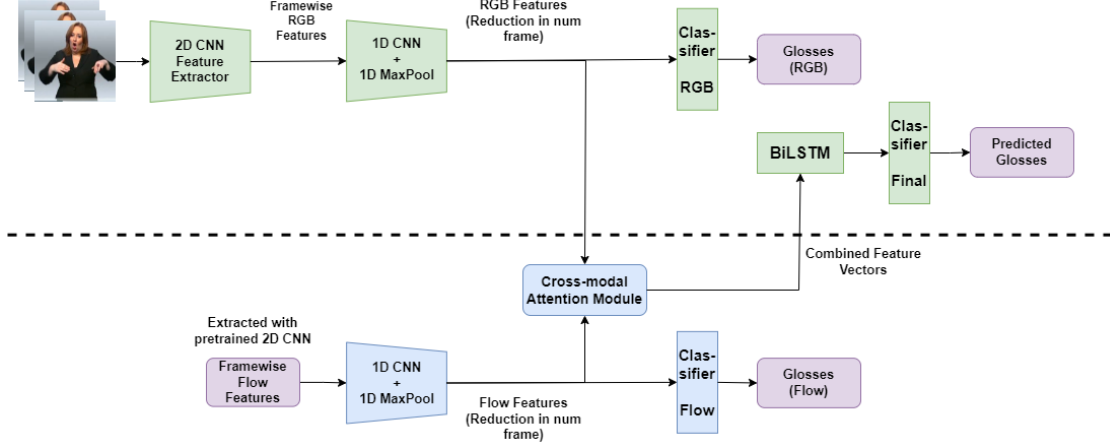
2D CNN Feature Extractor

Framewise RGB Features

1D CNN + 1D MaxPool

RGB Features (Reduction in num frame)

Clas-sifier RGB

Glosses (RGB)

BiLSTM

Clas-sifier Final

Predicted Glosses

Combined Feature Vectors

Cross-modal Attention Module

Extracted with pretrained 2D CNN

Framewise Flow Features

1D CNN + 1D MaxPool

Flow Features (Reduction in num frame)

Clas-sifier Flow

Glosses (Flow)